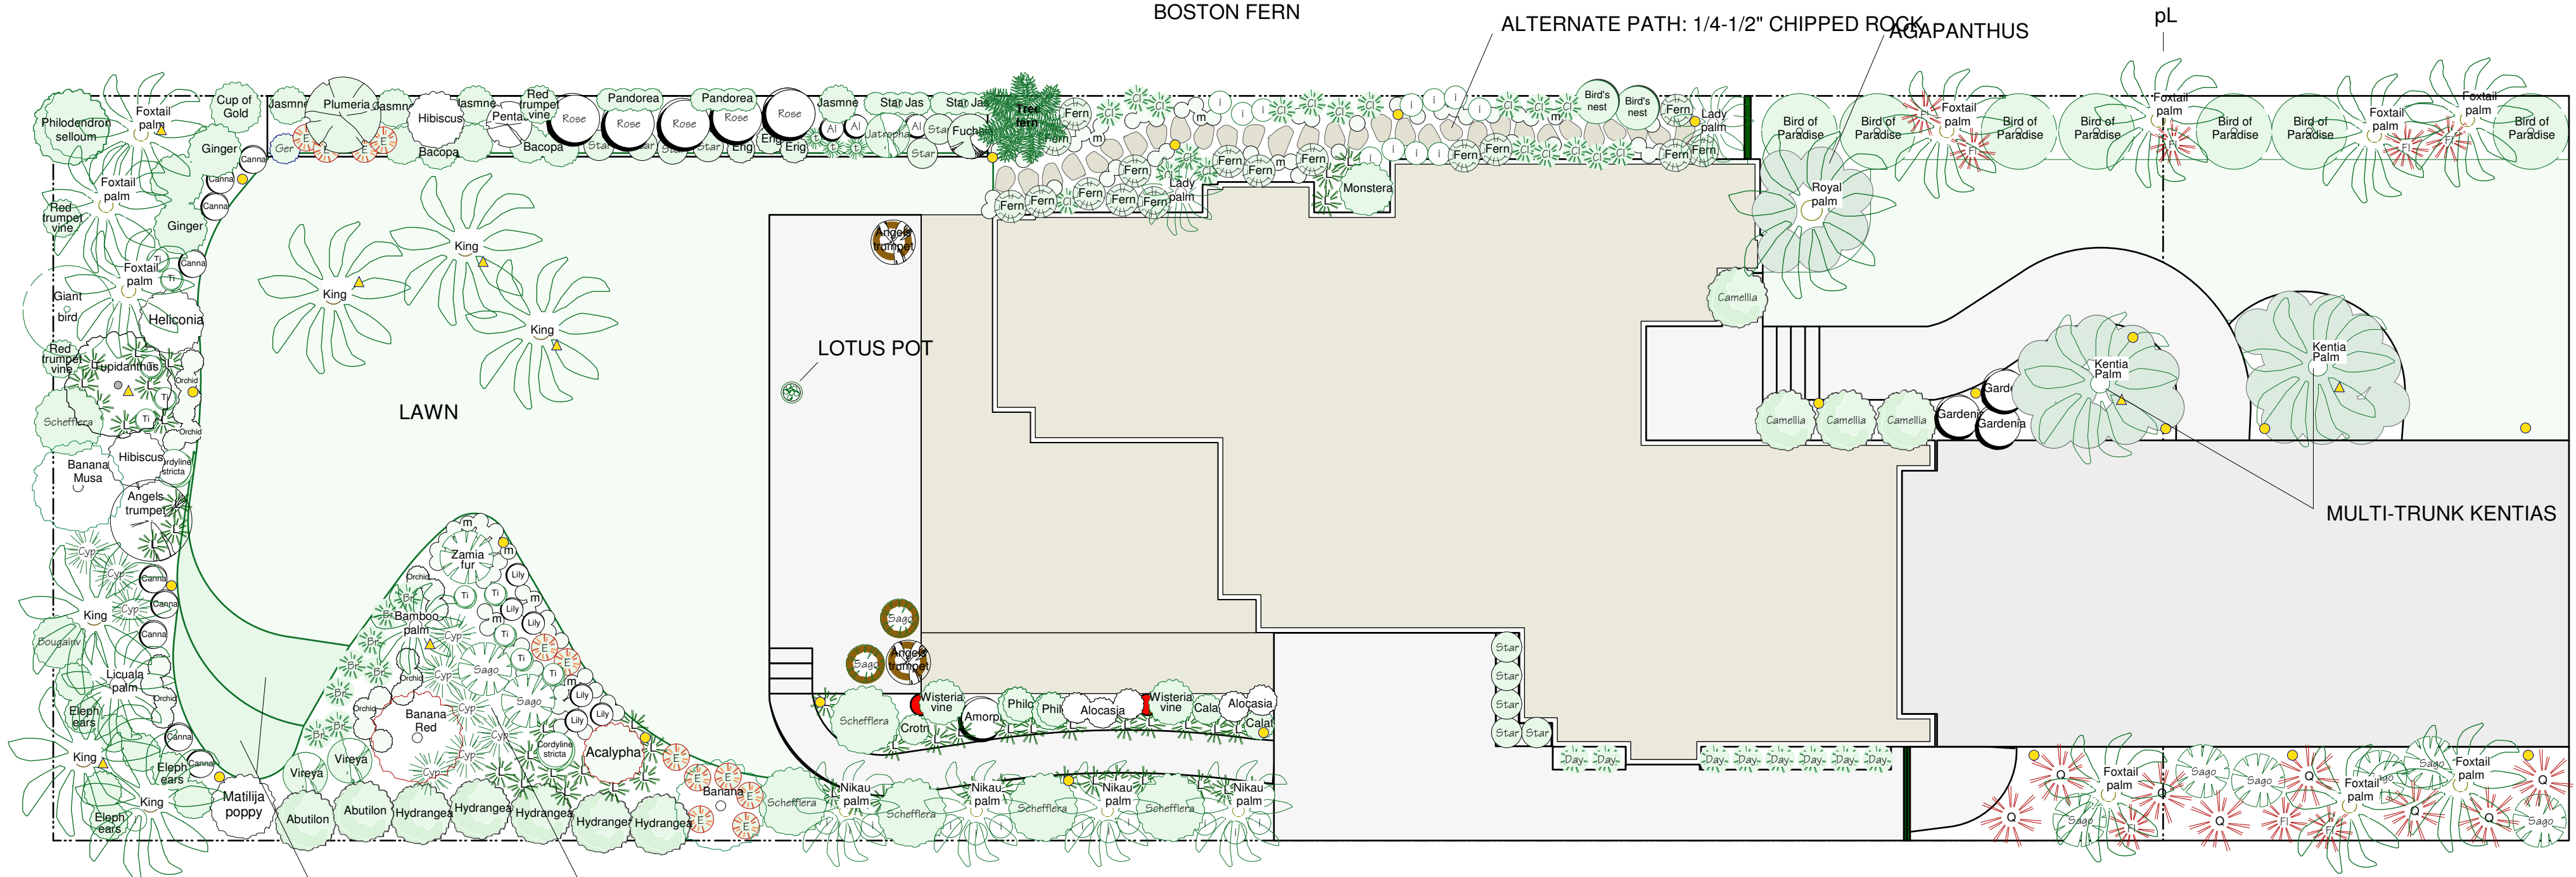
BOSTON FERN
ALTERNATE PATH: 1/4-1/2" CHIPPED ROCK
AGAPANTHUS
pL

Philodendron selloum
Foxtail palm
Cup of Gold
Jasmne
Plumeria
Jasmne
Hibiscus
Jasmne
Red trumpet vine
Penta
Pandorea
Pandorea
Rose
Rose
Rose
Rose
Rose
Jasmne
Star Jas
Star Jas
Tree fern
Fern
Bird's nest
Bird's nest
Fern
Lady palm
Bird of Paradise
Bird of Paradise
Foxtail palm
Bird of Paradise
Bird of Paradise
Foxtail palm
Bird of Paradise
Bird of Paradise
Foxtail palm
Foxtail palm
Bird of Paradise
Ginger
Ger
Canna
Bacopa
Bacopa
Star
Erig
Erig
Al
Al
Jatropha
Star
Fuchs
Fern
Fern
Fern
Fern
Fern
Fern
Fern
Fern
Fern
Fern
Lady palm
Monstera
Fern
Fern
Royal palm
Foxtail palm
Red trumpet vine
Canna
Canna
Ginger
King
King
Canna
Foxtail palm
Giant bird
Heliconia
King
Camellia
LOTUS POT
Angels trumpet
Red trumpet vine
Agapanthus
Orchid
Schefflera
Orchid
LAWN
Kentia Palm
Kentia Palm
Gardenia
Gardenia
Camellia
Camellia
Camellia
Hibiscus
Cordyline stricta
Banana Musa
Angels trumpet
MULTI-TRUNK KENTIAS
Cyp
Cyp
Cyp
Canna
Canna
Canna
King
Bougainv
Zamia fur
Orchid
Lily
Lily
Lily
Bamboo palm
Sago
Sago
Angels trumpet
Sago
Licuala palm
Orchid
Sago
Elephant ears
Banana Red
Orchid
Sago
Lily
Lily
Lily
Cordyline stricta
Schefflera
Wisteria vine
Croton
Amorp
Philo
Phil
Alocasia
Wisteria vine
Cala
Alocasia
Calat
Star
Star
Star
Star
Star
Day
Day
Day
Day
Day
Day
Day
Day
Day
Canna
King
Elephant ears
Canna
Vireya
Vireya
Acalypha
Banana
Elephant ears
King
Matilija poppy
Abutilon
Abutilon
Hydrangea
Hydrangea
Hydrangea
Hydrangea
Hydrangea
Schefflera
Nikau palm
Schefflera
Nikau palm
Schefflera
Nikau palm
Schefflera
Nikau palm
Foxtail palm
Sago
Sago
Foxtail palm
Sago
Foxtail palm
Sago
Sago